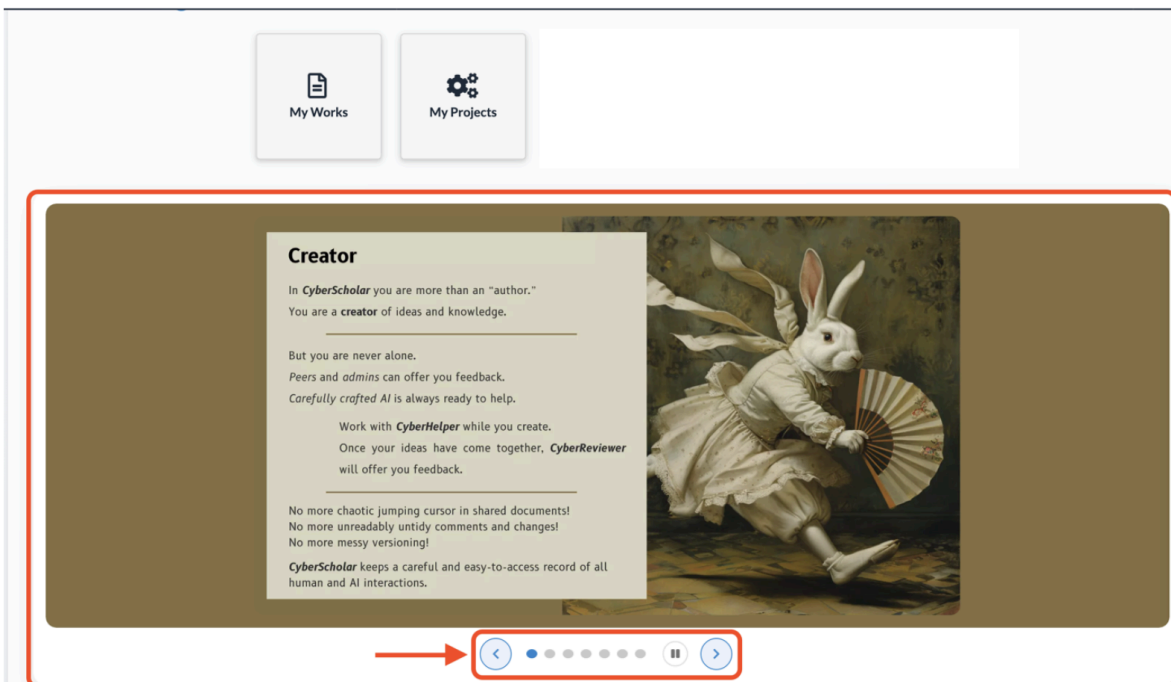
My Works

My Projects

Creator

In CyberScholar you are more than an "author." You are a creator of ideas and knowledge.

But you are never alone.
Peers and admins can offer you feedback.
Carefully crafted AI is always ready to help.

Work with CyberHelper while you create.
Once your ideas have come together, CyberReviewer will offer you feedback.

No more chaotic jumping cursor in shared documents!
No more unreadably untidy comments and changes!
No more messy versioning!

CyberScholar keeps a careful and easy-to-access record of all human and AI interactions.